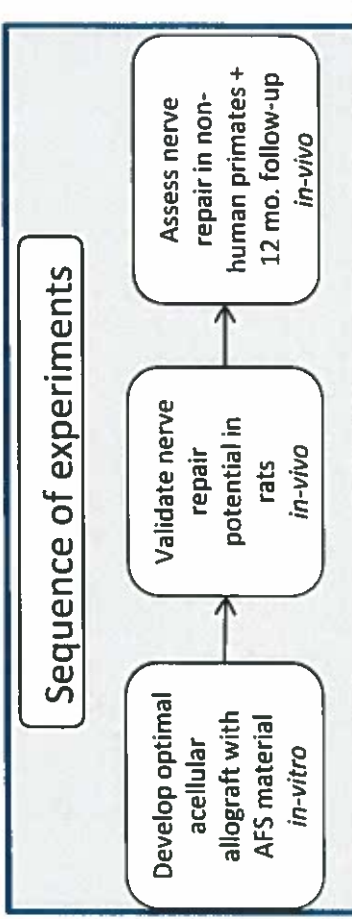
Sequence of experiments

Develop optimal acellular allograft with AFS material *in-vitro*

Validate nerve repair potential in rats *in-vivo*

Assess nerve repair in non-human primates + 12 mo. follow-up *in-vivo*